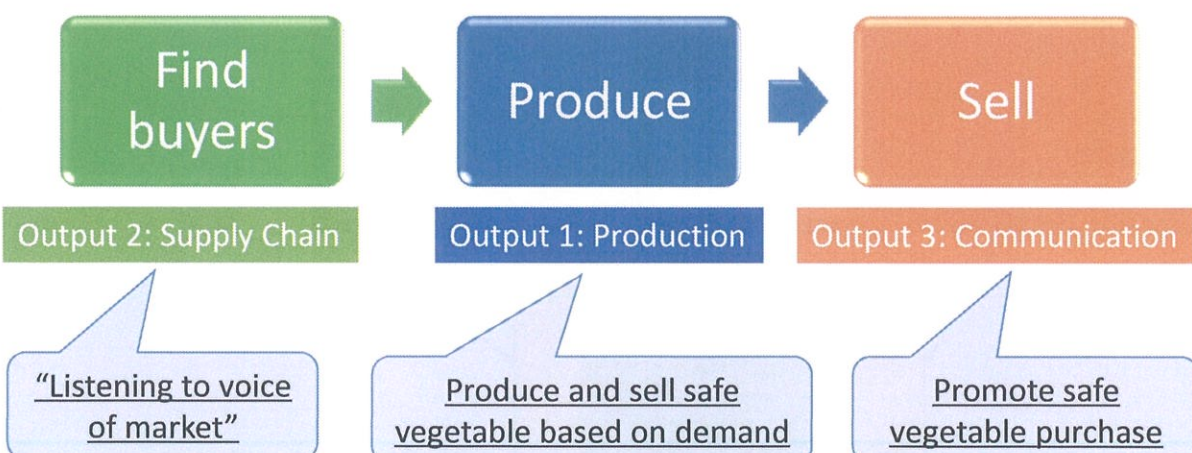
Find buyers

Produce

Sell

Output 2: Supply Chain

Output 1: Production

Output 3: Communication

"Listening to voice of market"

Produce and sell safe vegetable based on demand

Promote safe vegetable purchase